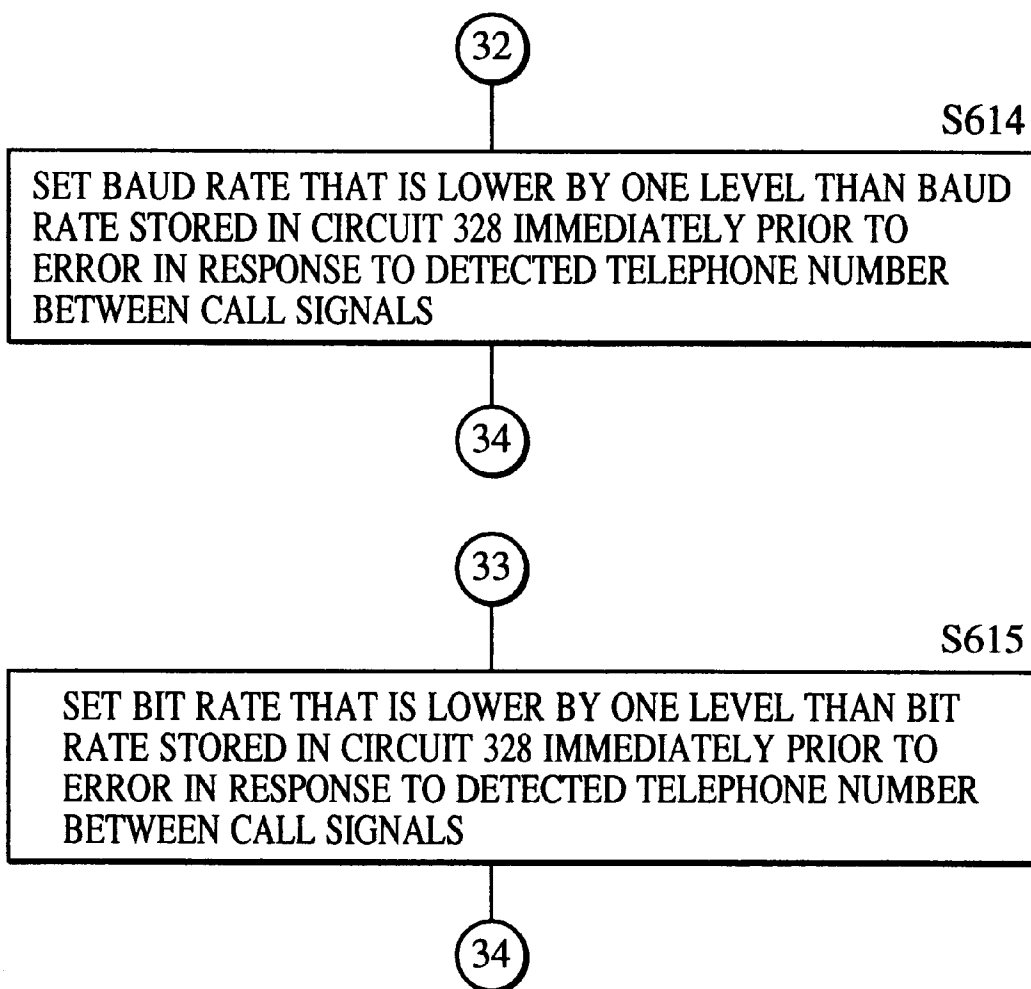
32

S614

SET BAUD RATE THAT IS LOWER BY ONE LEVEL THAN BAUD RATE STORED IN CIRCUIT 328 IMMEDIATELY PRIOR TO ERROR IN RESPONSE TO DETECTED TELEPHONE NUMBER BETWEEN CALL SIGNALS

34

33

S615

SET BIT RATE THAT IS LOWER BY ONE LEVEL THAN BIT RATE STORED IN CIRCUIT 328 IMMEDIATELY PRIOR TO ERROR IN RESPONSE TO DETECTED TELEPHONE NUMBER BETWEEN CALL SIGNALS

34